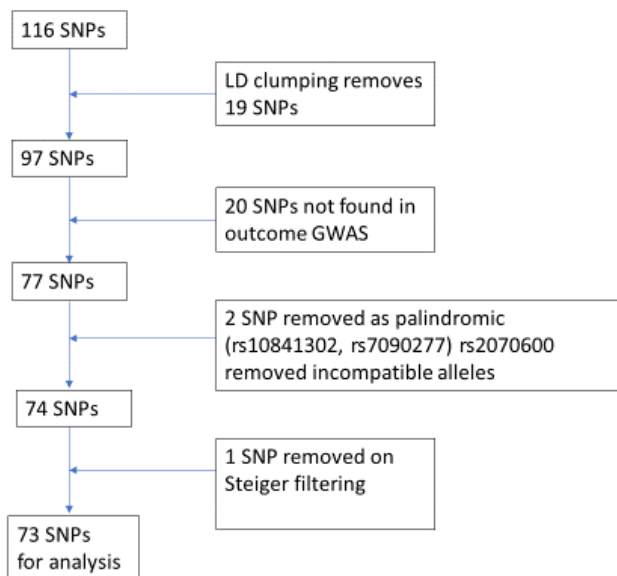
116 SNPs

LD clumping removes 19 SNPs

97 SNPs

20 SNPs not found in outcome GWAS

77 SNPs

2 SNP removed as palindromic (rs10841302, rs7090277) rs2070600 removed incompatible alleles

74 SNPs

1 SNP removed on Steiger filtering

73 SNPs for analysis